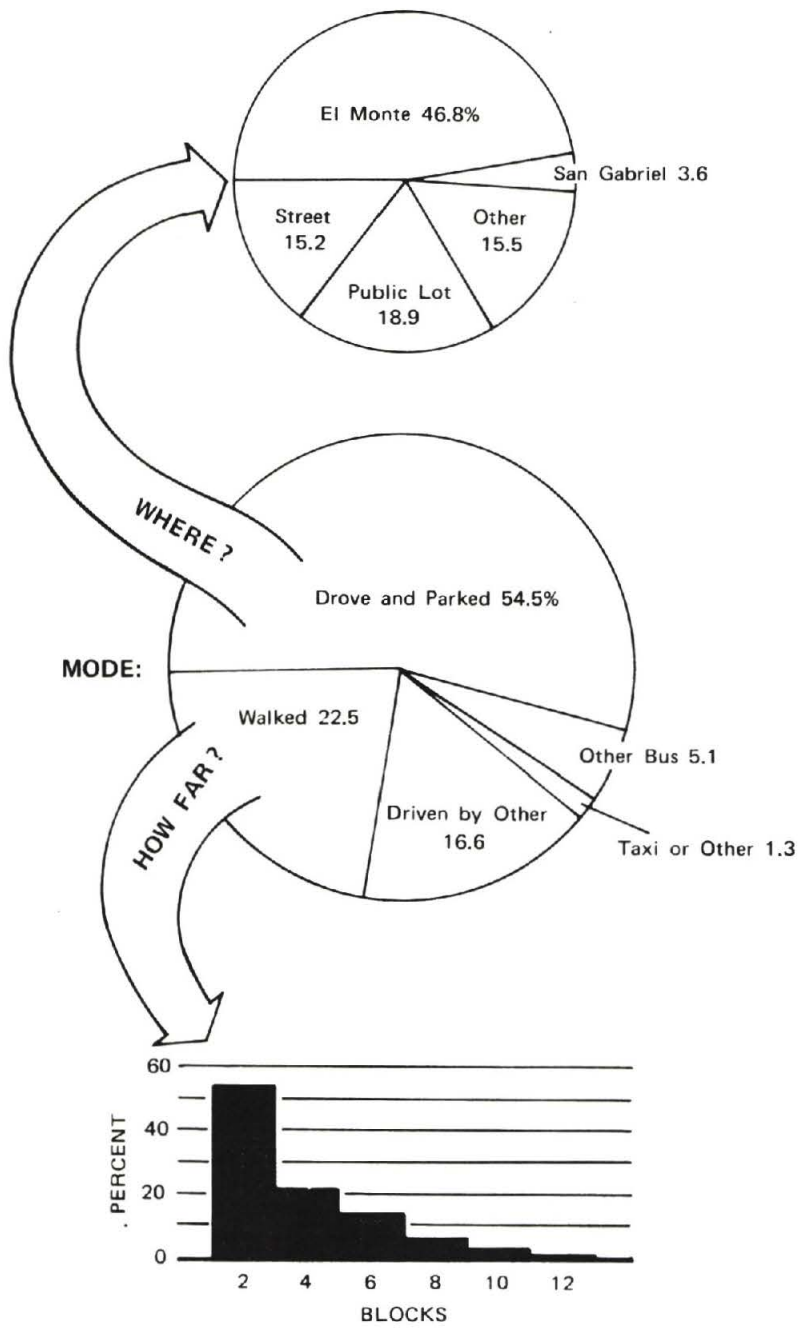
El Monte 46.8%
San Gabriel 3.6
Street 15.2
Other 15.5
Public Lot 18.9

WHERE ?

Drove and Parked 54.5%
MODE:
Walked 22.5
Other Bus 5.1
Driven by Other 16.6
Taxi or Other 1.3

HOW FAR ?

60
40
20
0
PERCENT
2
4
6
8
10
12
BLOCKS